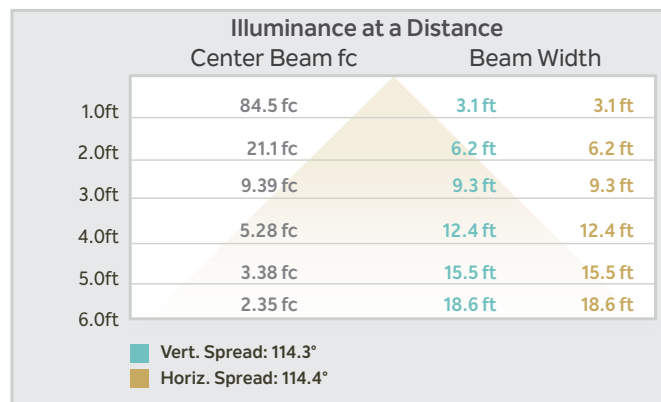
Illuminance at a Distance

Center Beam fc

Beam Width

| | Center Beam fc | Vert. | Horiz. |
|---|---|---|---|
| 1.0ft | 84.5 fc | 3.1 ft | 3.1 ft |
| 2.0ft | 21.1 fc | 6.2 ft | 6.2 ft |
| 3.0ft | 9.39 fc | 9.3 ft | 9.3 ft |
| 4.0ft | 5.28 fc | 12.4 ft | 12.4 ft |
| 5.0ft | 3.38 fc | 15.5 ft | 15.5 ft |
| 6.0ft | 2.35 fc | 18.6 ft | 18.6 ft |

Vert. Spread: 114.3°

Horiz. Spread: 114.4°